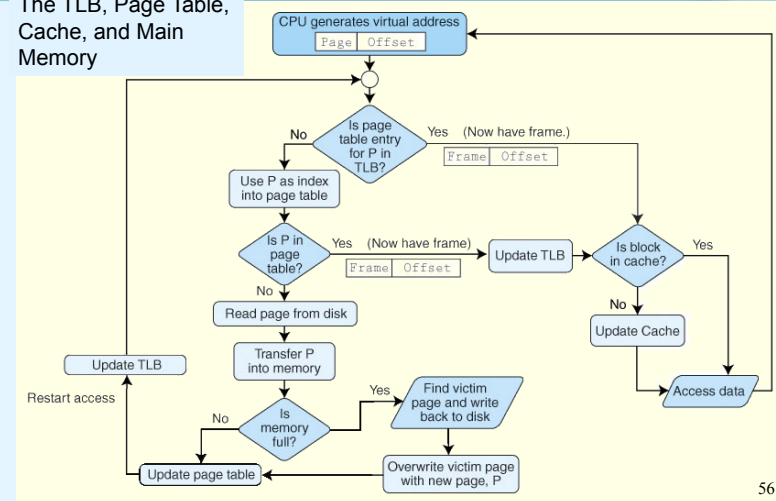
The TLB, Page Table, Cache, and Main Memory

CPU generates virtual address
Page | Offset

Is page table entry for P in TLB?
No
Yes (Now have frame.)
Frame | Offset

Use P as index into page table

Is P in page table?
Yes (Now have frame)
Frame | Offset
No

Update TLB

Is block in cache?
Yes
No

Read page from disk

Update Cache

Transfer P into memory

Update TLB

Restart access

Is memory full?
Yes
No

Find victim page and write back to disk

Access data

Overwrite victim page with new page, P

Update page table

56